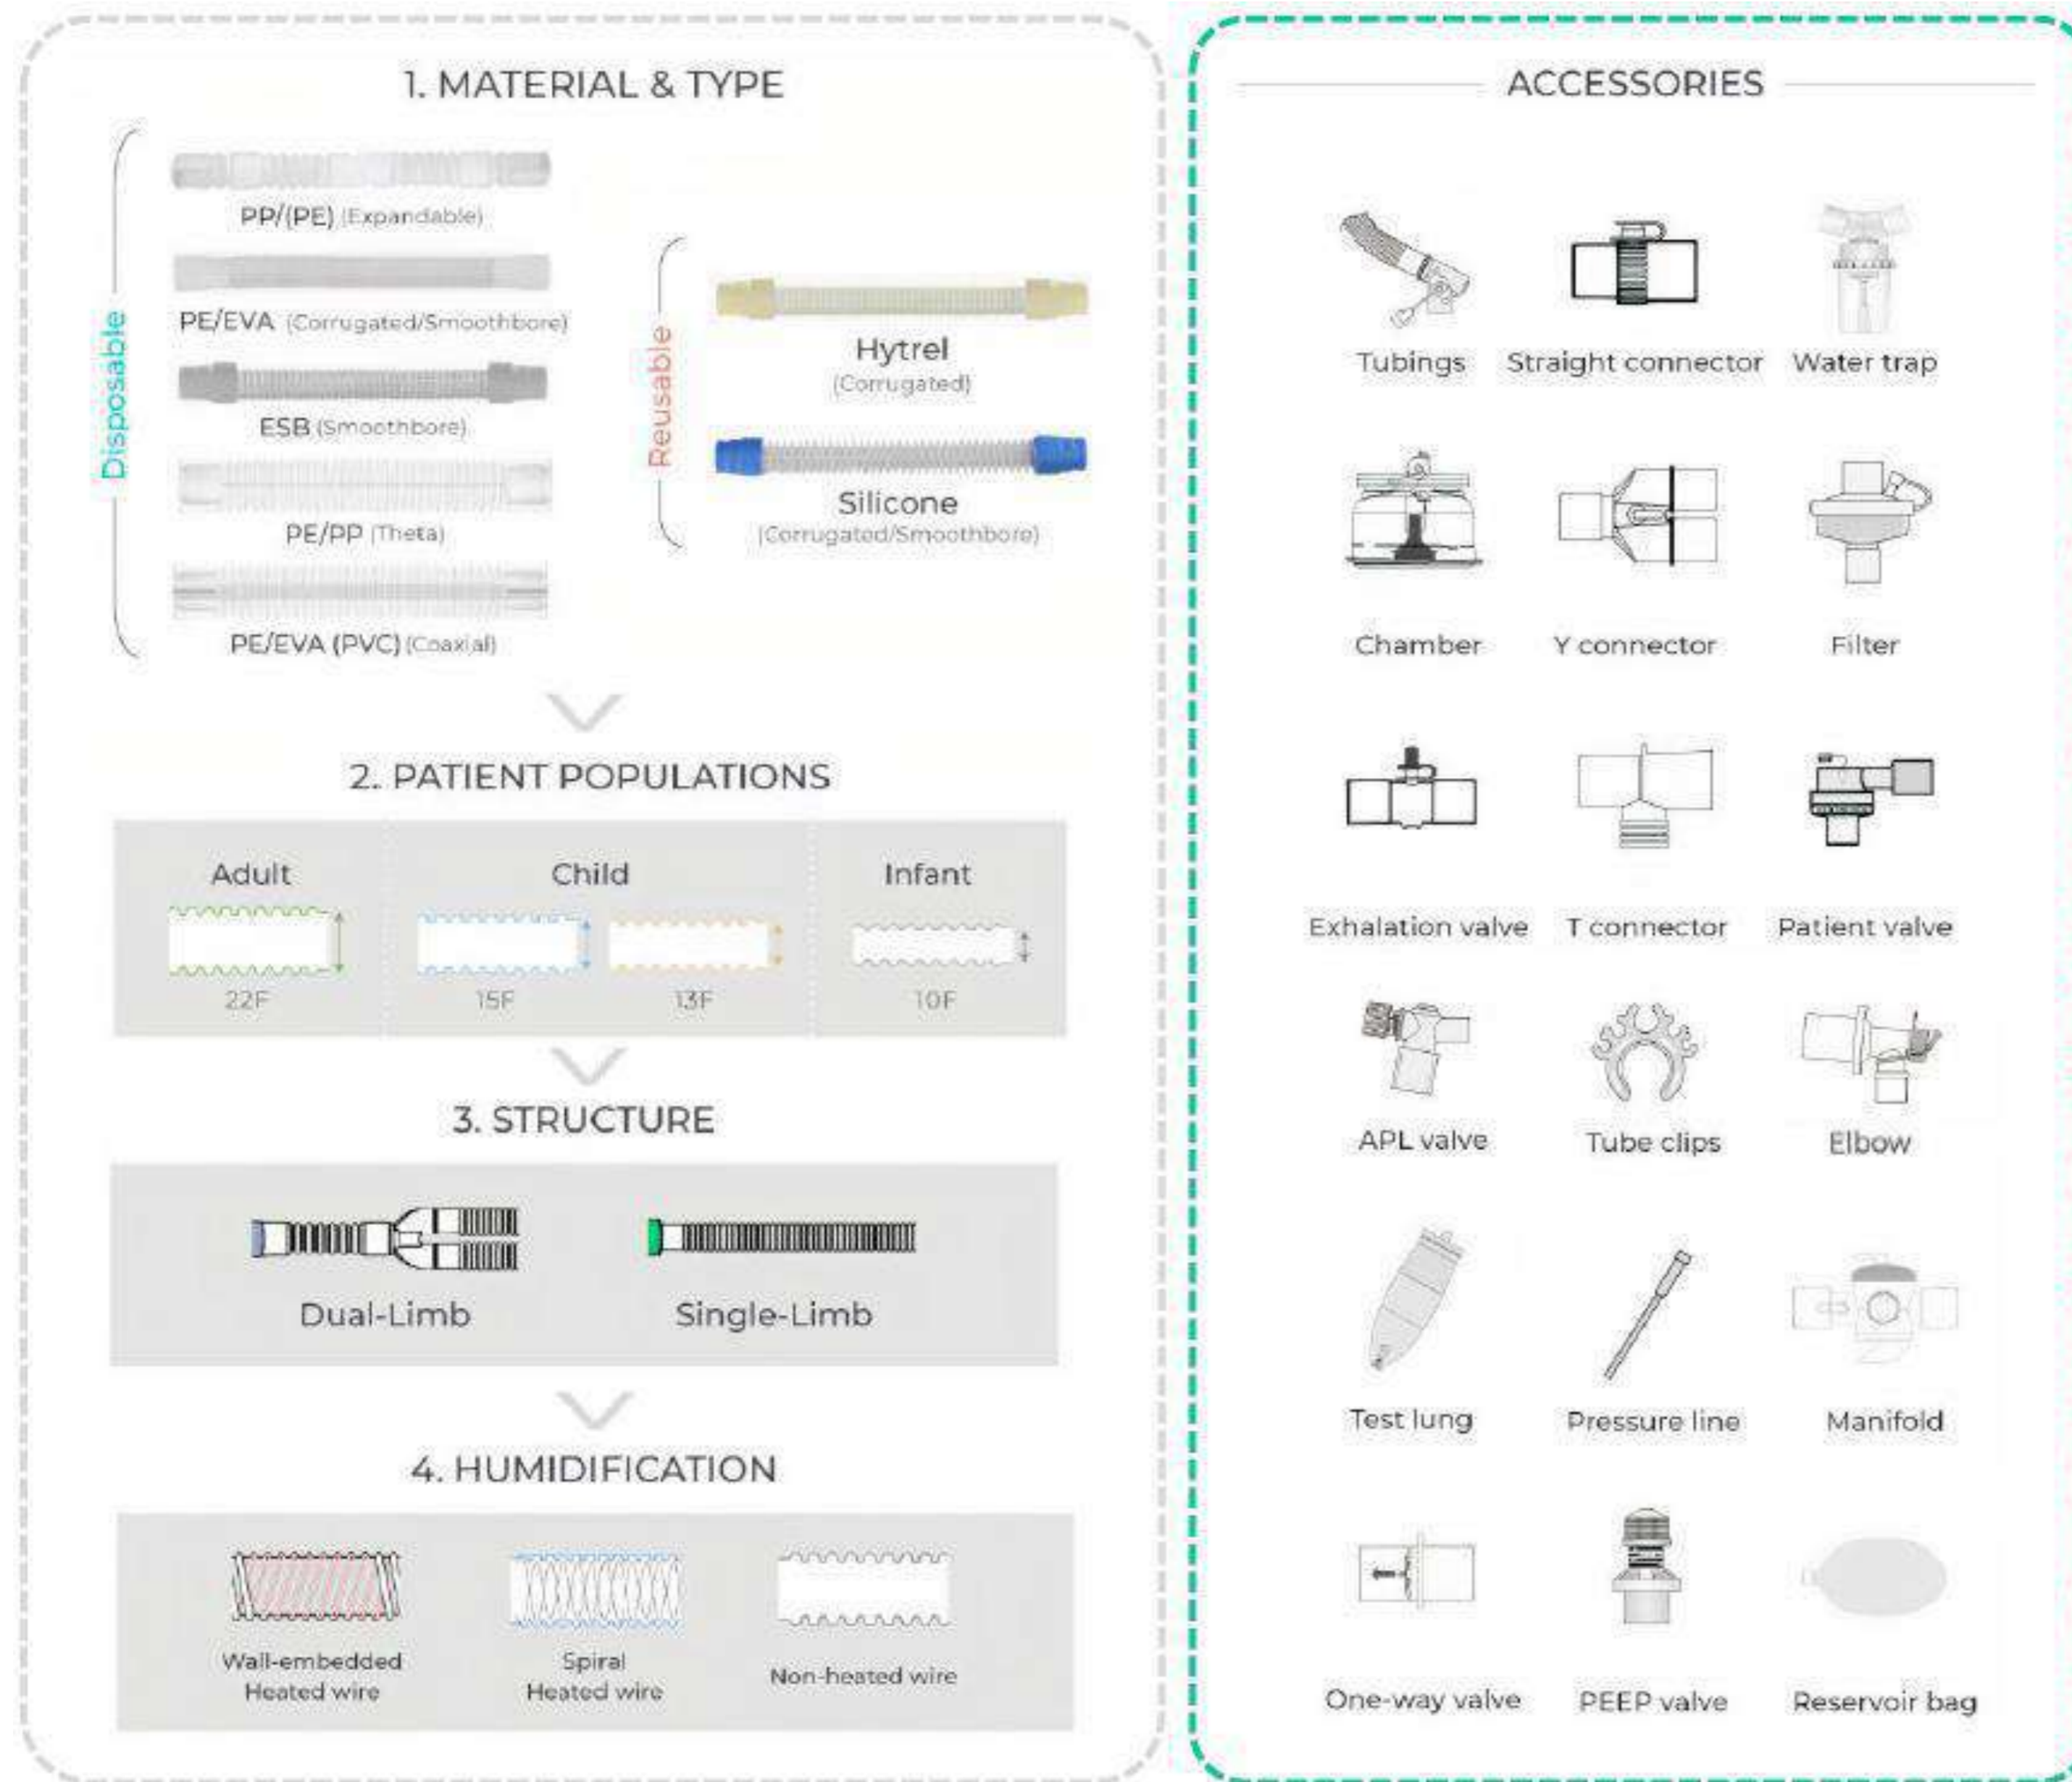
1. MATERIAL & TYPE

Disposable

PP/(PE) (Expandable)

PE/EVA (Corrugated/Smoothbore)

ESB (Smoothbore)

PE/PP (Theta)

PE/EVA (PVC) (Coaxial)

Reusable

Hytrel (Corrugated)

Silicone (Corrugated/Smoothbore)

2. PATIENT POPULATIONS

| Adult | Child | | Infant |
|---|---|---|---|
| 22F | 15F | 13F | 10F |

3. STRUCTURE

Dual-Limb

Single-Limb

4. HUMIDIFICATION

Wall-embedded Heated wire

Spiral Heated wire

Non-heated wire

ACCESSORIES

Tubings

Straight connector

Water trap

Chamber

Y connector

Filter

Exhalation valve

T connector

Patient valve

APL valve

Tube clips

Elbow

Test lung

Pressure line

Manifold

One-way valve

PEEP valve

Reservoir bag